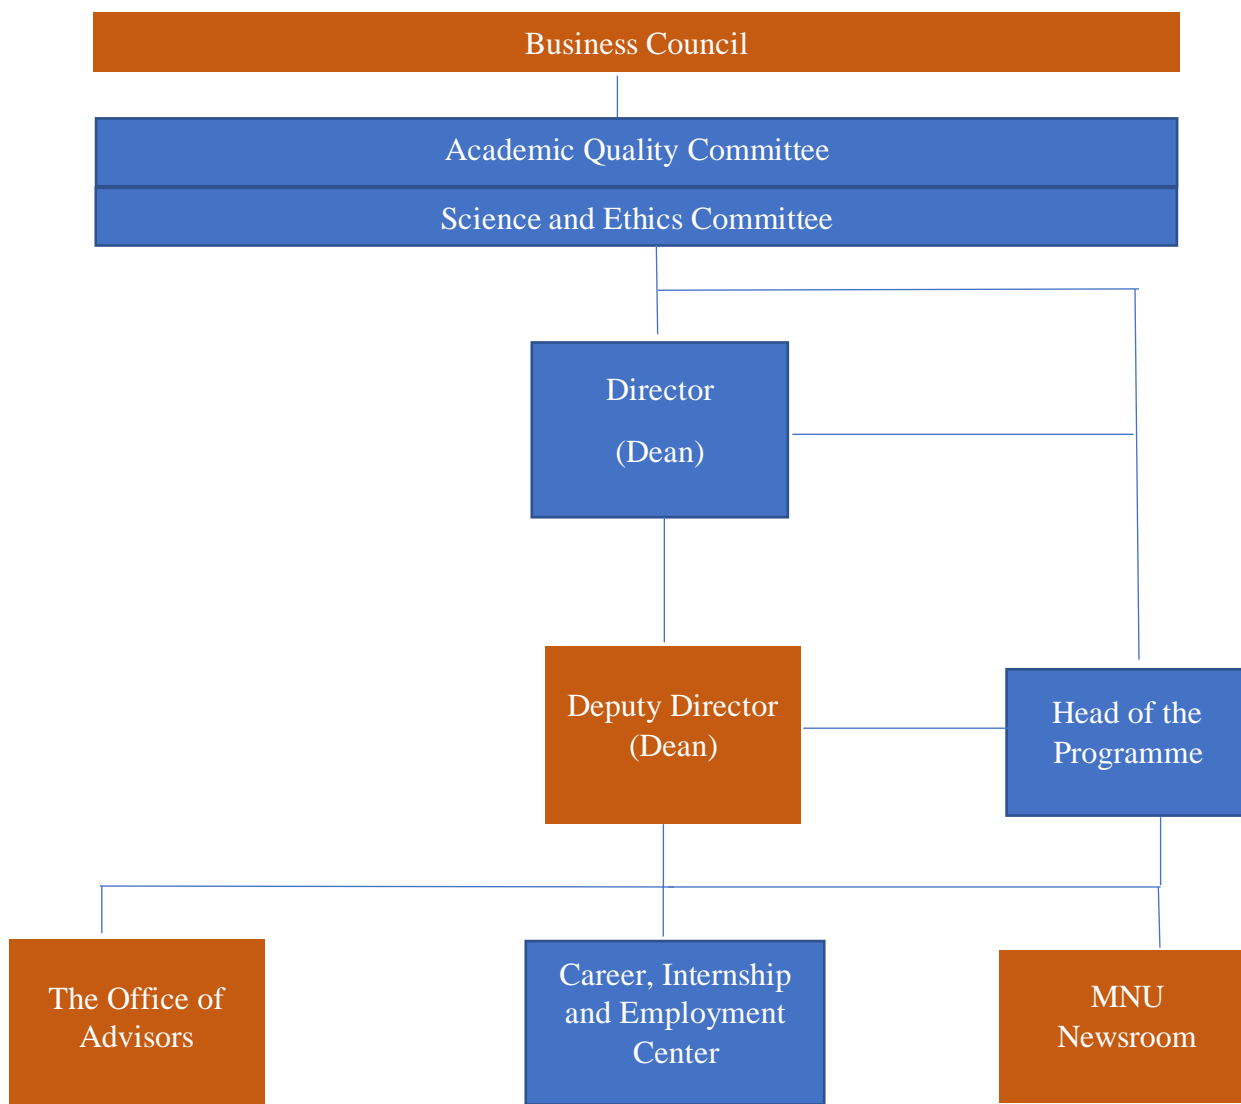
Business Council

Academic Quality Committee

Science and Ethics Committee

Director

(Dean)

Deputy Director (Dean)

Head of the Programme

The Office of Advisors

Career, Internship and Employment Center

MNU Newsroom